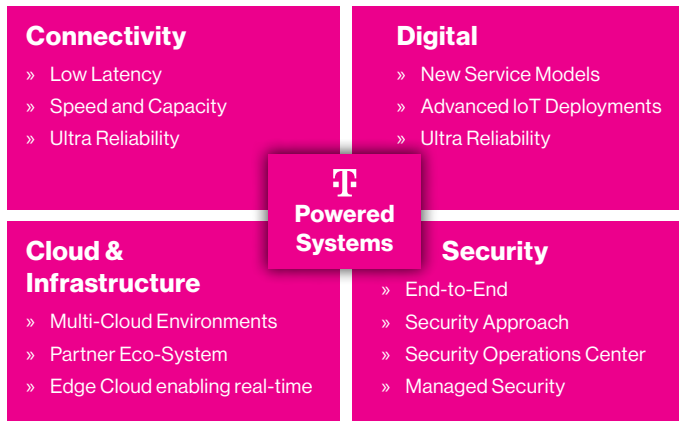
Connectivity

» Low Latency
» Speed and Capacity
» Ultra Reliability

Digital

» New Service Models
» Advanced IoT Deployments
» Ultra Reliability

T
Powered Systems

Cloud & Infrastructure

» Multi-Cloud Environments
» Partner Eco-System
» Edge Cloud enabling real-time

Security

» End-to-End
» Security Approach
» Security Operations Center
» Managed Security